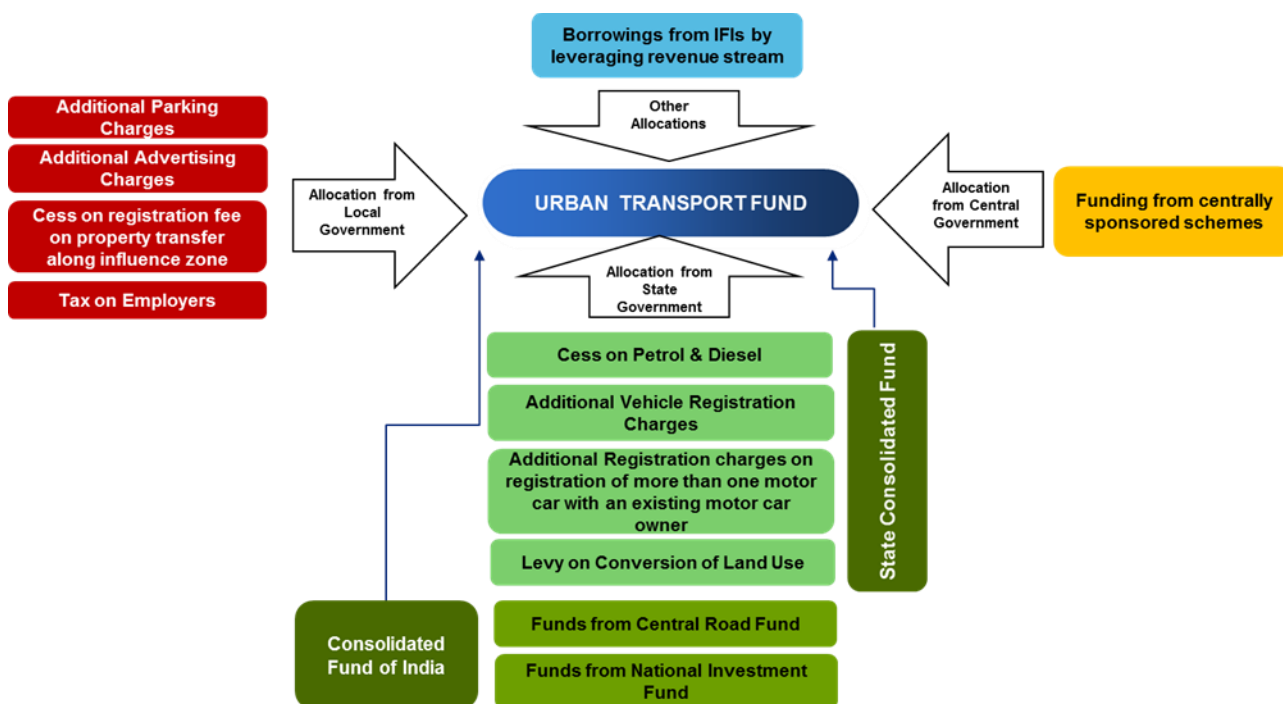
Borrowings from IFIs by leveraging revenue stream

Other Allocations

Additional Parking Charges

Additional Advertising Charges

Cess on registration fee on property transfer along influence zone

Tax on Employers

Allocation from Local Government

URBAN TRANSPORT FUND

Allocation from Central Government

Funding from centrally sponsored schemes

Allocation from State Government

Cess on Petrol & Diesel

Additional Vehicle Registration Charges

Additional Registration charges on registration of more than one motor car with an existing motor car owner

Levy on Conversion of Land Use

State Consolidated Fund

Consolidated Fund of India

Funds from Central Road Fund

Funds from National Investment Fund